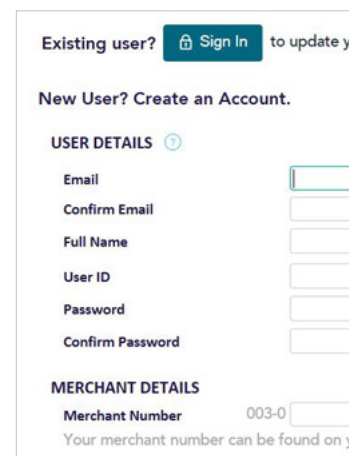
Existing user? Sign In to update y

New User? Create an Account.

USER DETAILS ?

Email

Confirm Email

Full Name

User ID

Password

Confirm Password

MERCHANT DETAILS

Merchant Number 003-0

Your merchant number can be found on y